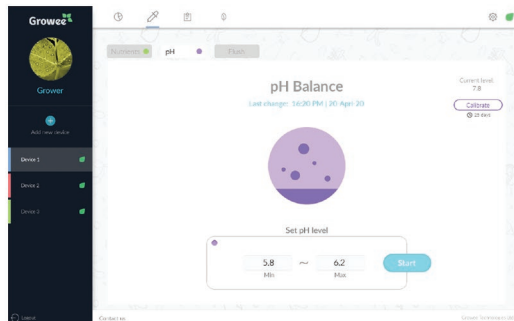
Growee

Grower

Add new device

Device 1

Device 2

Device 3

Logout

Nutrients

pH

Flush

pH Balance

Last change: 16:20 PM | 20 April 20

Current level
7.8

Calibrate

20 days

Set pH level

5.8
Min

~

6.2
Max

Start

Contact us

Growee Technologies Ltd